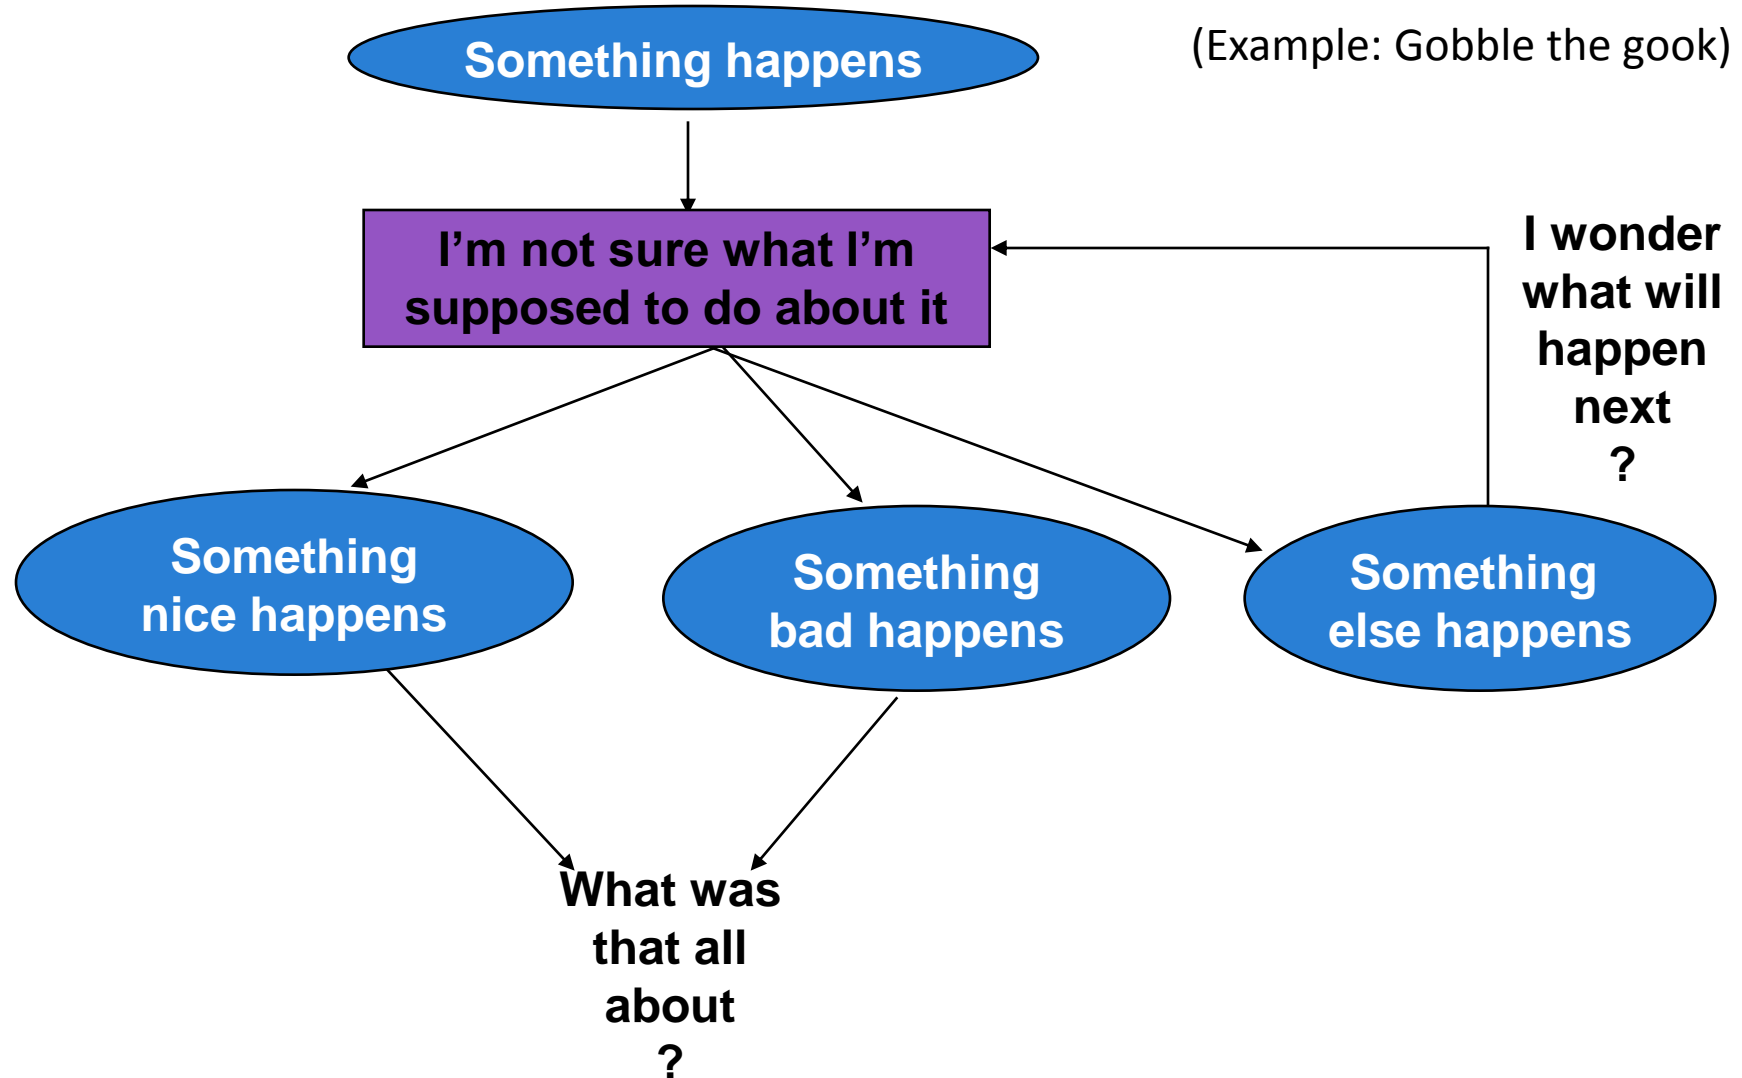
Something happens

(Example: Gobble the gook)

I'm not sure what I'm supposed to do about it

I wonder what will happen next ?

Something nice happens

Something bad happens

Something else happens

What was that all about ?